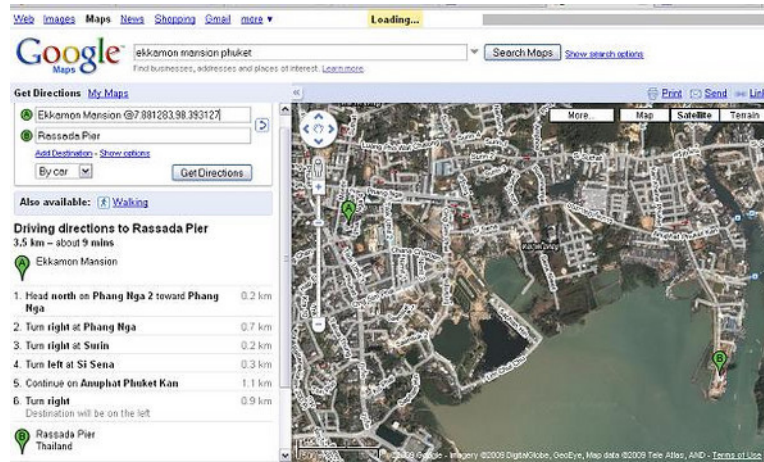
Web Images Maps News Shopping Gmail more ▾

Loading...

Google Maps

ekkamon mansion phuket

Search Maps Show search options

Find businesses, addresses and places of interest. Learn more

Get Directions My Maps

Print Send Link

A Ekkamon Mansion @7.881283,98.393127

B Rassada Pier

Add Destination - Show options

By car

Get Directions

Also available: Walking

Driving directions to Rassada Pier
3.5 km – about 9 mins

A Ekkamon Mansion

1. Head north on Phang Nga 2 toward Phang Nga 0.2 km

2. Turn right at Phang Nga 0.7 km

3. Turn right at Surin 0.2 km

4. Turn left at Si Sena 0.3 km

5. Continue on Anuphat Phuket Kan 1.1 km

6. Turn right 0.9 km
Destination will be on the left

B Rassada Pier
Thailand

More... Map Satellite Terrain

A

B

©2009 Google - Imagery ©2009 DigitalGlobe, GeoEye, Map data ©2009 Tele Atlas, AND - Terms of Use